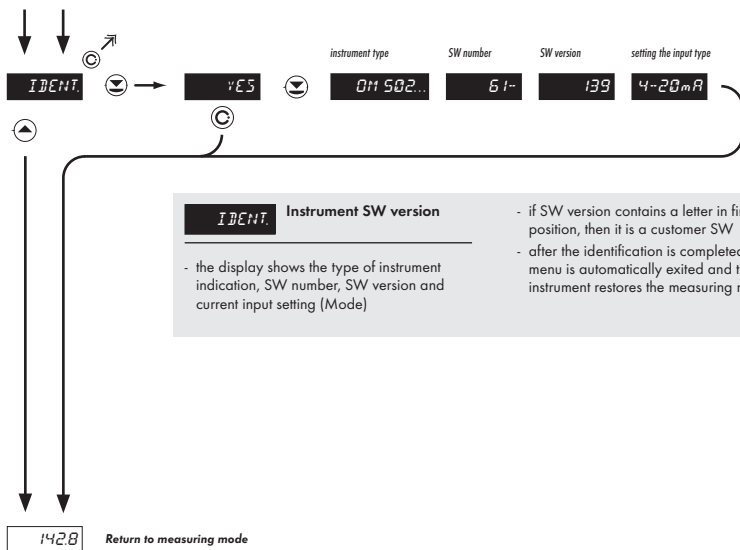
IDENT.

YES

instrument type
OM 502...

SW number
61-

SW version
139

setting the input type
4-20mA

IDENT. Instrument SW version

- the display shows the type of instrument indication, SW number, SW version and current input setting (Mode)

- if SW version contains a letter in fi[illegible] position, then it is a customer SW
- after the identification is complete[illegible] menu is automatically exited and t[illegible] instrument restores the measuring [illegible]

142.8 Return to measuring mode